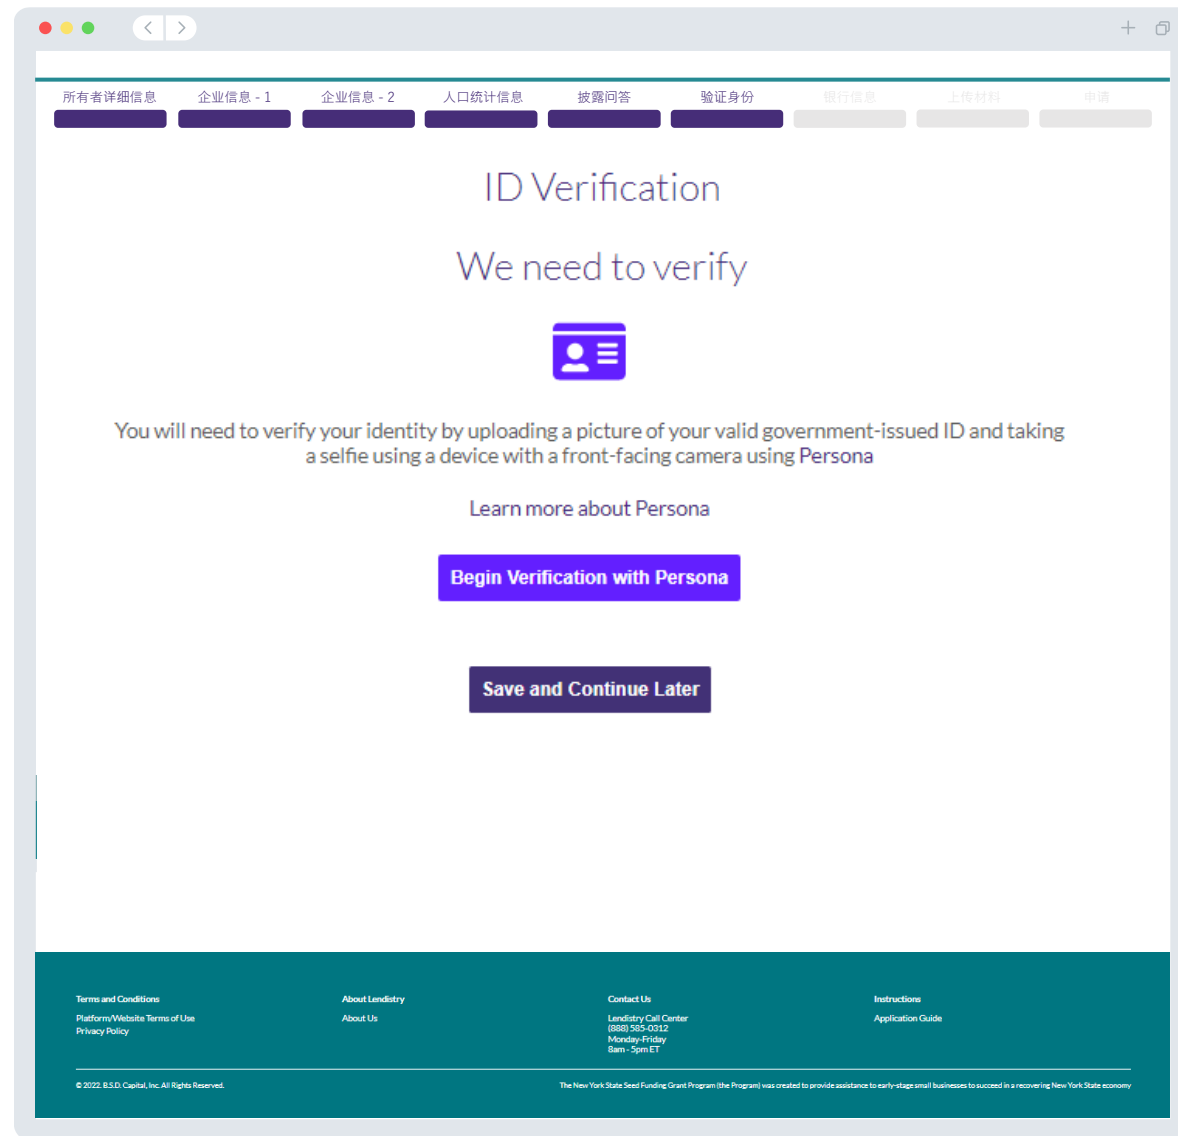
所有者详细信息 企业信息 - 1 企业信息 - 2 人口统计信息 披露问答 验证身份 银行信息 上传材料 申请

ID Verification

We need to verify

You will need to verify your identity by uploading a picture of your valid government-issued ID and taking a selfie using a device with a front-facing camera using Persona

Learn more about Persona

Begin Verification with Persona

Save and Continue Later

Terms and Conditions
Platform/Website Terms of Use
Privacy Policy

About Lendistry
About Us

Contact Us
Lendistry Call Center
(888) 585-0312
Monday-Friday
8am - 5pm ET

Instructions
Application Guide

© 2022. B.S.D. Capital, Inc. All Rights Reserved.

The New York State Seed Funding Grant Program (the Program) was created to provide assistance to early-stage small businesses to succeed in a recovering New York State economy